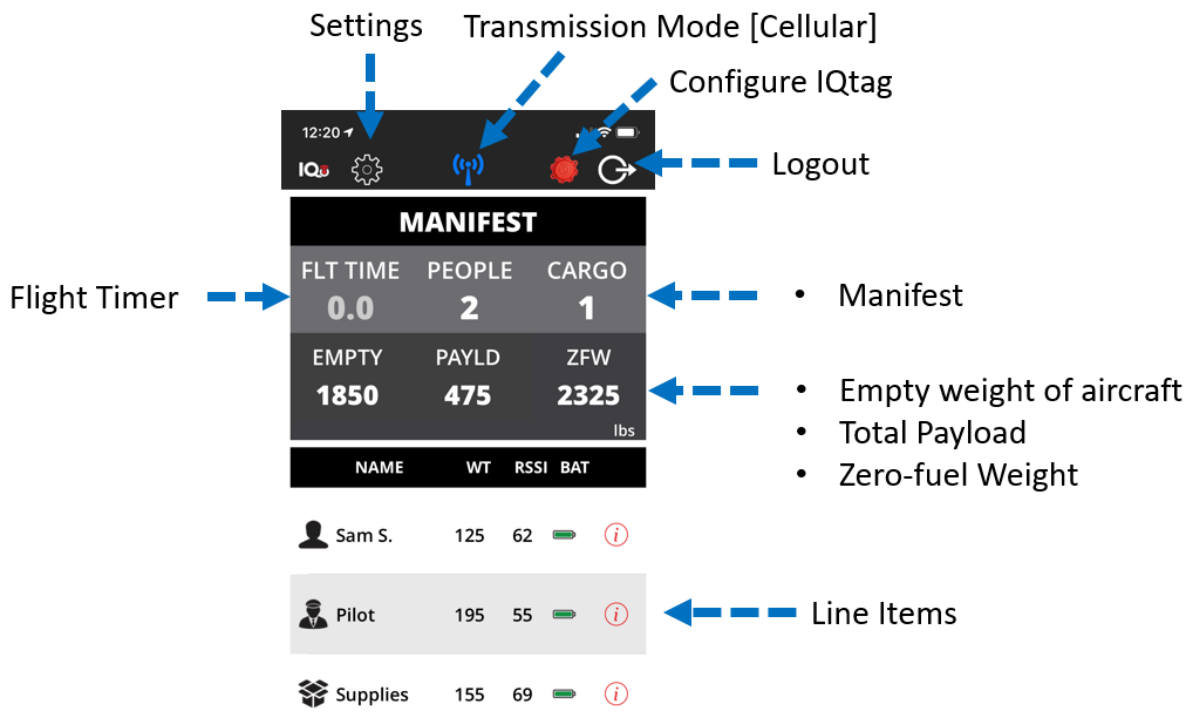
Settings

Transmission Mode [Cellular]

Configure IQtag

12:20

IQ

Logout

MANIFEST

| FLT TIME | PEOPLE | CARGO |
|---|---|---|
| 0.0 | 2 | 1 |

Flight Timer

• Manifest

| EMPTY | PAYLD | ZFW |
|---|---|---|
| 1850 | 475 | 2325 |

lbs

• Empty weight of aircraft
• Total Payload
• Zero-fuel Weight

| NAME | WT | RSSI | BAT |
|---|---|---|---|
| Sam S. | 125 | 62 | |
| Pilot | 195 | 55 | |
| Supplies | 155 | 69 | |

Line Items